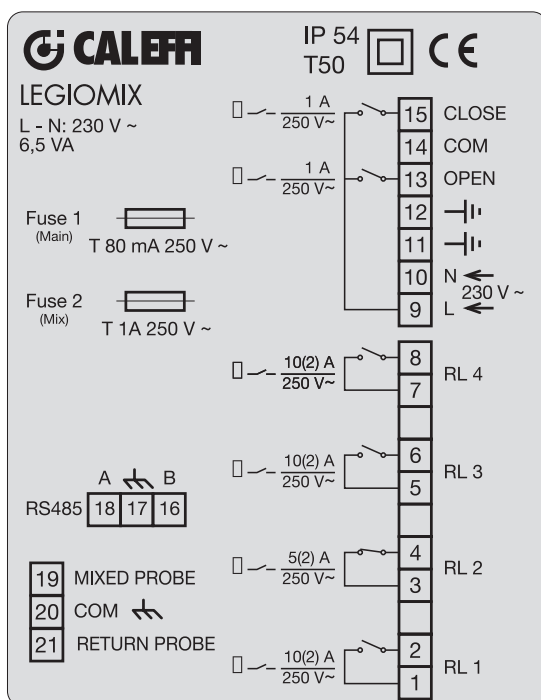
CALEFFI

IP 54
T50

CE

LEGIOMIX
L - N: 230 V ~
6,5 VA

Fuse 1
(Main)
T 80 mA 250 V ~

Fuse 2
(Mix)
T 1A 250 V ~

$\frac{1 A}{250 V\sim}$

15 CLOSE
14 COM
$\frac{1 A}{250 V\sim}$
13 OPEN
12
11
10 N
230 V ~
9 L

$\frac{10(2) A}{250 V\sim}$
8
7
RL 4

$\frac{10(2) A}{250 V\sim}$
6
5
RL 3

A B
RS485 18 17 16

$\frac{5(2) A}{250 V\sim}$
4
3
RL 2

19 MIXED PROBE
20 COM
21 RETURN PROBE

$\frac{10(2) A}{250 V\sim}$
2
1
RL 1